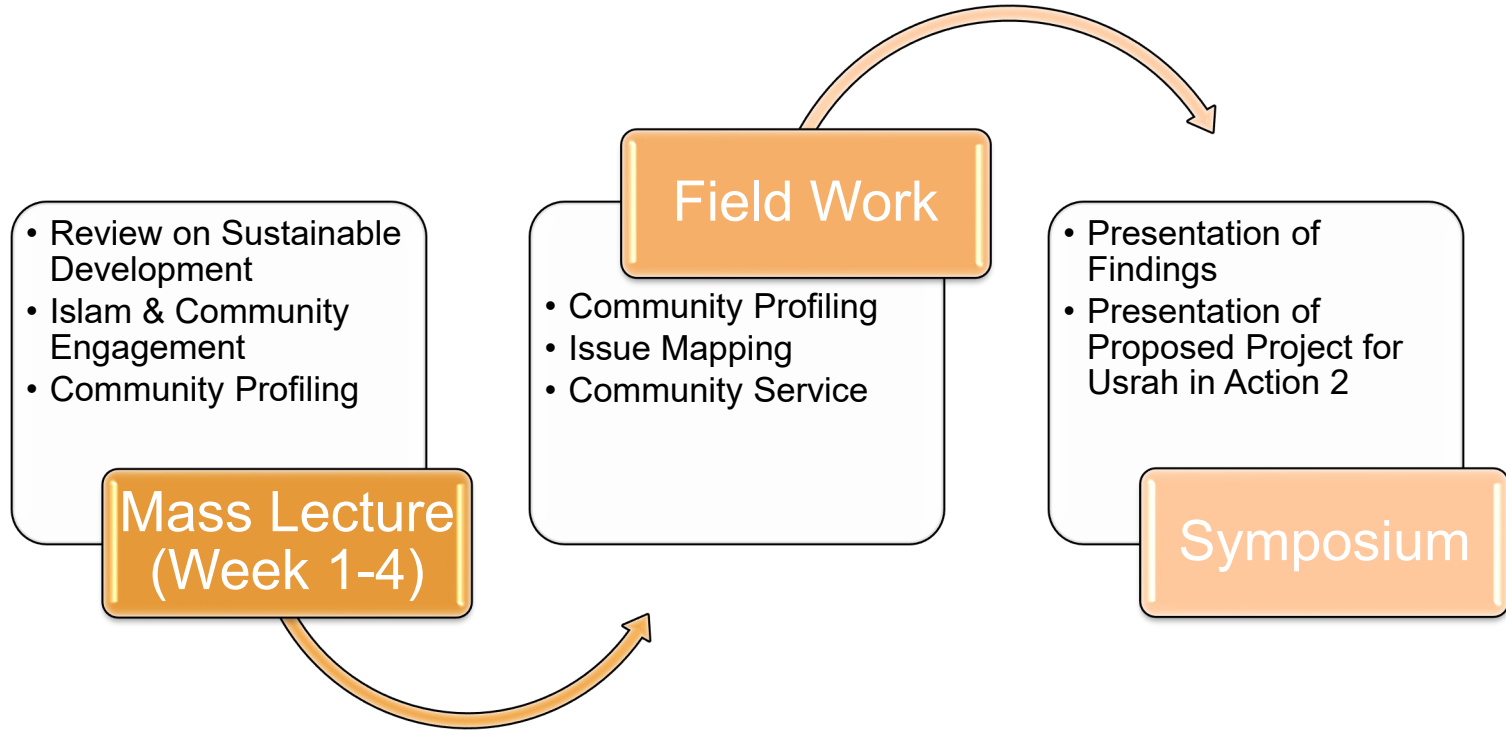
• Review on Sustainable Development
• Islam & Community Engagement
• Community Profiling

Mass Lecture (Week 1-4)

Field Work

• Community Profiling
• Issue Mapping
• Community Service

• Presentation of Findings
• Presentation of Proposed Project for Usrah in Action 2

Symposium